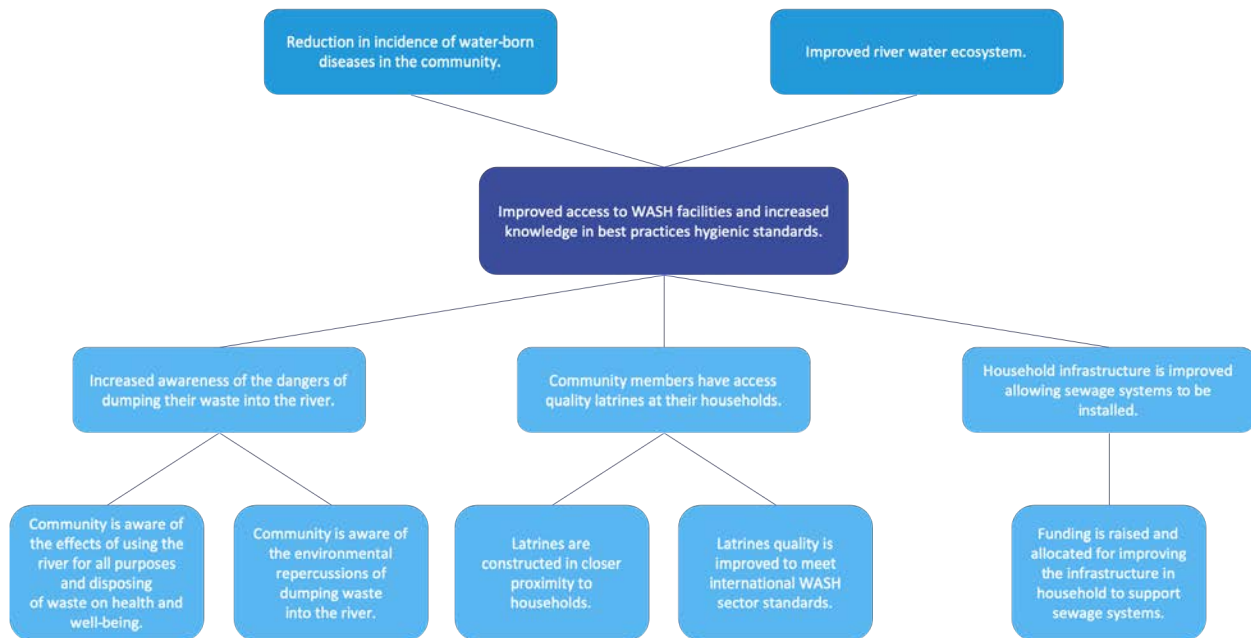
Reduction in incidence of water-born diseases in the community.

Improved river water ecosystem.

Improved access to WASH facilities and increased knowledge in best practices hygienic standards.

Increased awareness of the dangers of dumping their waste into the river.

Community members have access quality latrines at their households.

Household infrastructure is improved allowing sewage systems to be installed.

Community is aware of the effects of using the river for all purposes and disposing of waste on health and well-being.

Community is aware of the environmental repercussions of dumping waste into the river.

Latrines are constructed in closer proximity to households.

Latrines quality is improved to meet international WASH sector standards.

Funding is raised and allocated for improving the infrastructure in household to support sewage systems.